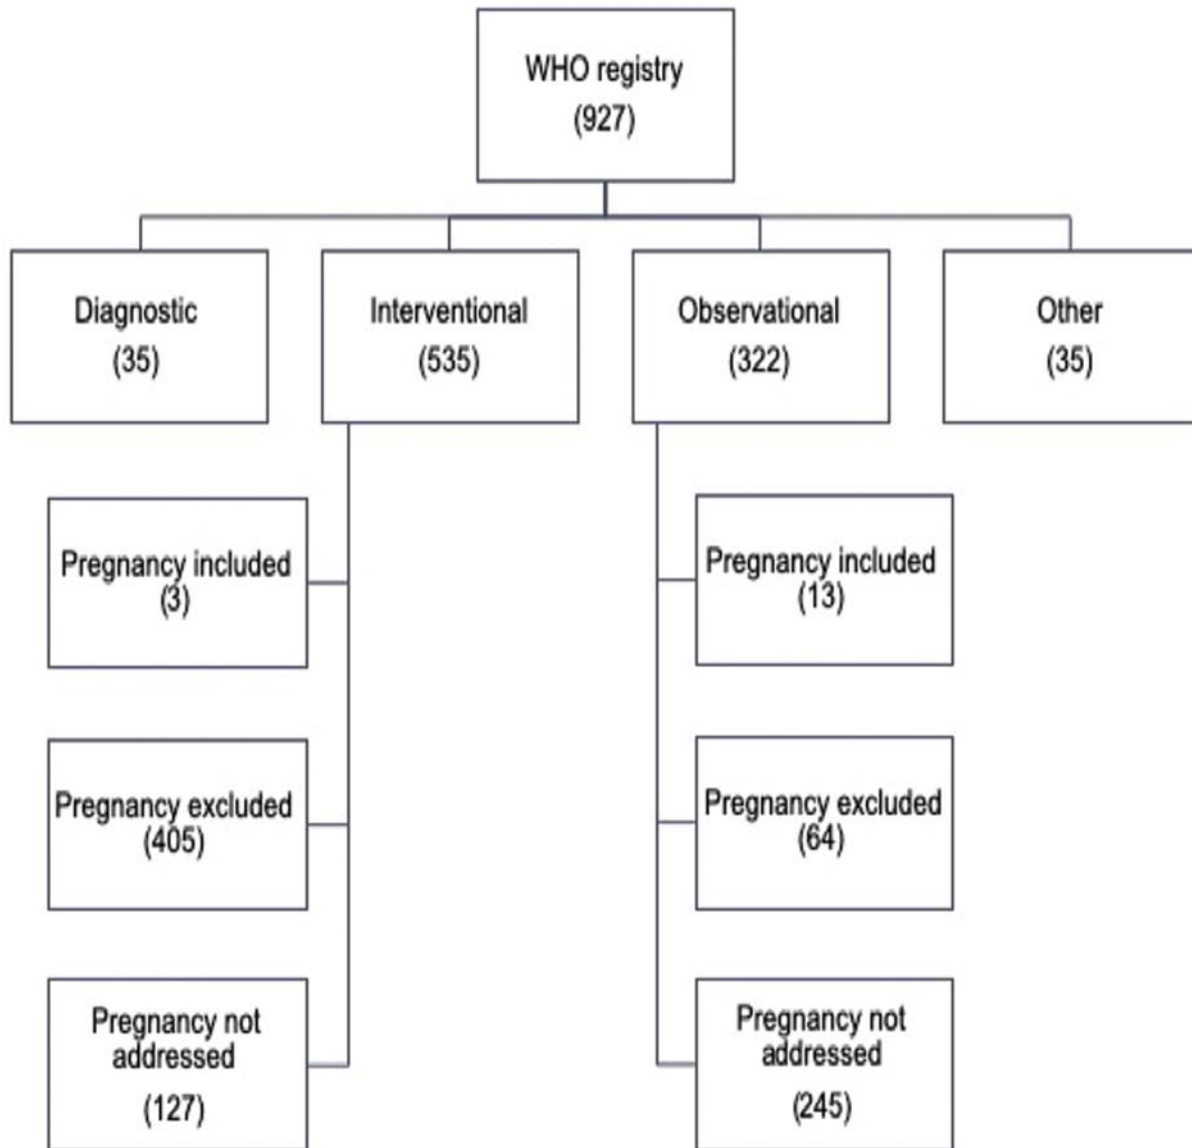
WHO registry
(927)

Diagnostic
(35)

Interventional
(535)

Observational
(322)

Other
(35)

Pregnancy included
(3)

Pregnancy excluded
(405)

Pregnancy not addressed
(127)

Pregnancy included
(13)

Pregnancy excluded
(64)

Pregnancy not addressed
(245)